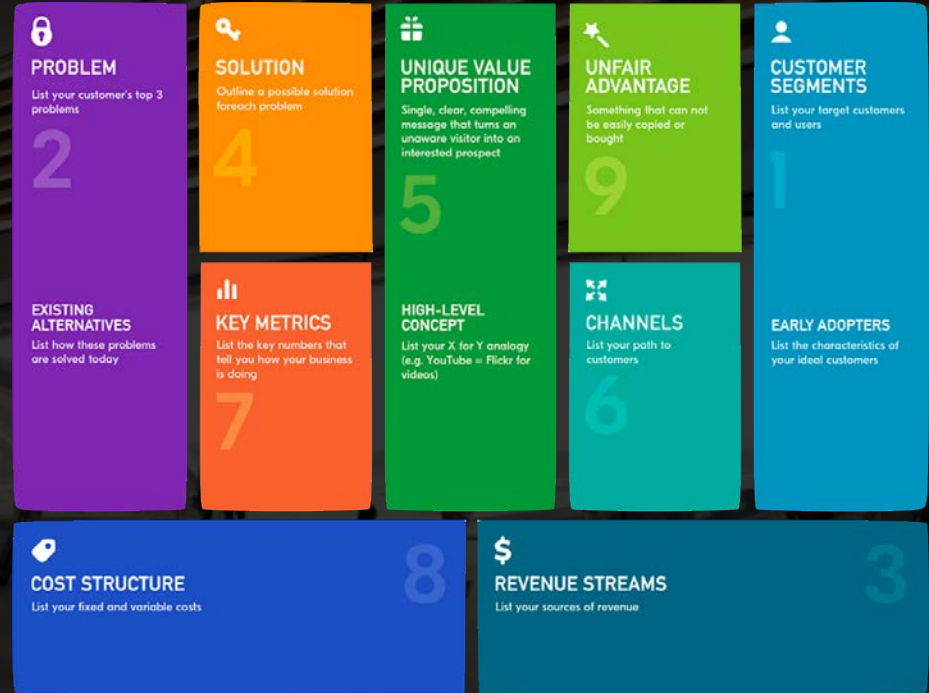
PROBLEM
List your customer's top 3 problems
2

EXISTING ALTERNATIVES
List how these problems are solved today

SOLUTION
Outline a possible solution foreach problem
4

KEY METRICS
List the key numbers that tell you how your business is doing
7

UNIQUE VALUE PROPOSITION
Single, clear, compelling message that turns an unaware visitor into an interested prospect
5

HIGH-LEVEL CONCEPT
List your X for Y analogy (e.g. YouTube = Flickr for videos)

UNFAIR ADVANTAGE
Something that can not be easily copied or bought
9

CHANNELS
List your path to customers
6

CUSTOMER SEGMENTS
List your target customers and users
1

EARLY ADOPTERS
List the characteristics of your ideal customers

8
COST STRUCTURE
List your fixed and variable costs

$
3
REVENUE STREAMS
List your sources of revenue